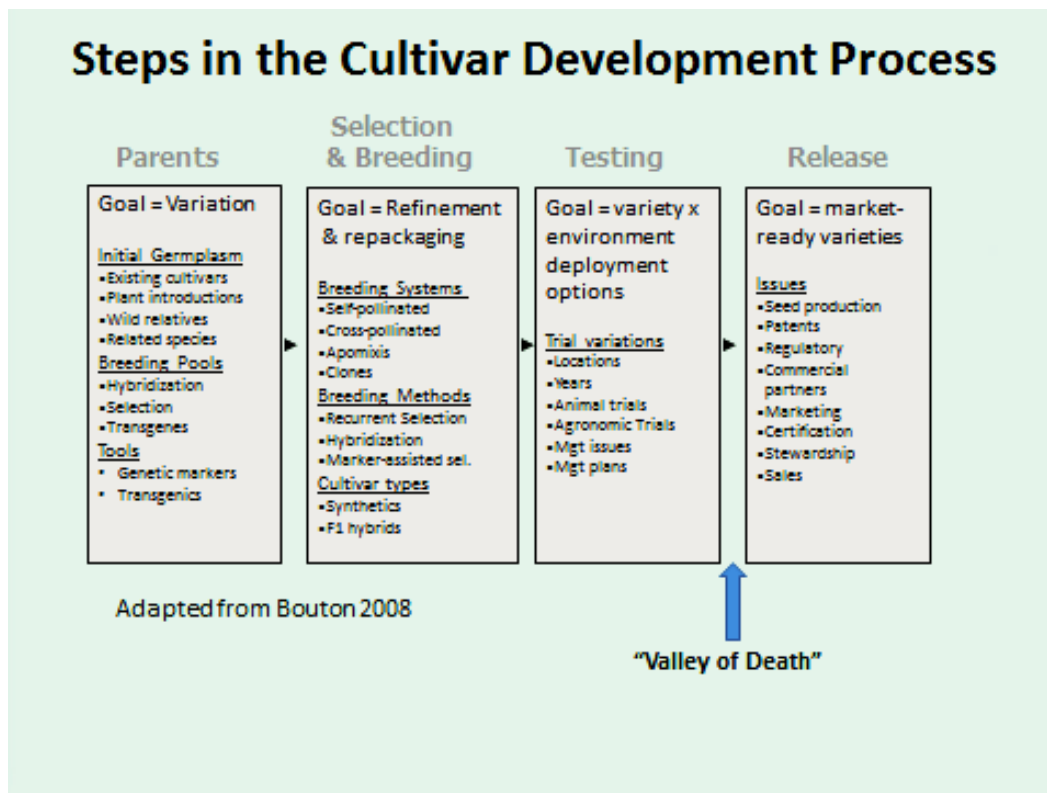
Steps in the Cultivar Development Process

Parents

Goal = Variation

Initial Germplasm
•Existing cultivars
•Plant introductions
•Wild relatives
•Related species

Breeding Pools
•Hybridization
•Selection
•Transgenes

Tools
• Genetic markers
• Transgenics

Selection & Breeding

Goal = Refinement & repackaging

Breeding Systems
•Self-pollinated
•Cross-pollinated
•Apomixis
•Clones

Breeding Methods
•Recurrent Selection
•Hybridization
•Marker-assisted sel.

Cultivar types
•Synthetics
•F1 hybrids

Testing

Goal = variety x environment deployment options

Trial variations
•Locations
•Years
•Animal trials
•Agronomic Trials
•Mgt issues
•Mgt plans

Release

Goal = market-ready varieties

Issues
•Seed production
•Patents
•Regulatory
•Commercial partners
•Marketing
•Certification
•Stewardship
•Sales

Adapted from Bouton 2008

"Valley of Death"